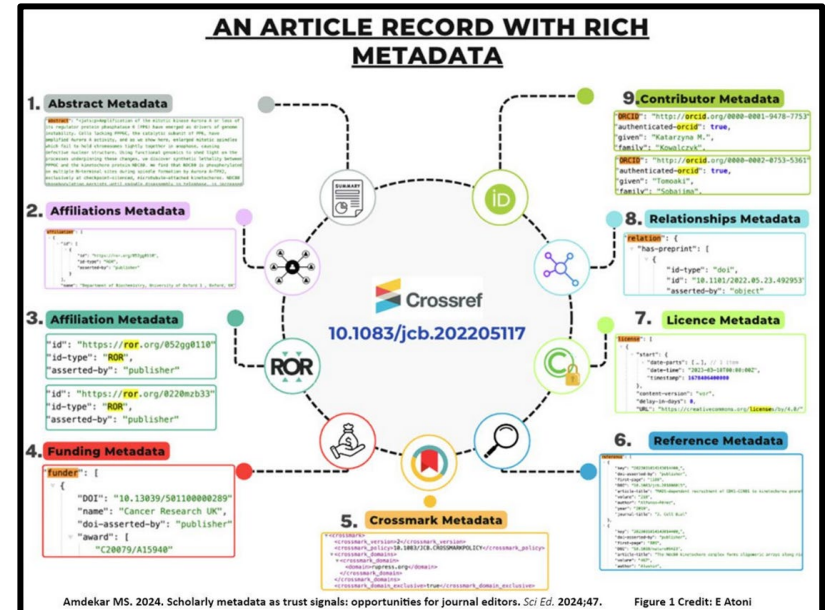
AN ARTICLE RECORD WITH RICH METADATA

1. Abstract Metadata

"abstract": "<jats:p>Amplification of the mitotic kinase Aurora A or loss of its regulator protein phosphatase 6 (PP6) have emerged as drivers of genome instability. Cells lacking PPP6C, the catalytic subunit of PP6, have amplified Aurora A activity, and we show here, enlarged mitotic spindles which fail to hold chromosomes tightly together in anaphase, causing defective nuclear structure. Using functional genomics to shed light on the processes underpinning these changes, we discover synthetic lethality between PPP6C and the kinetochore protein NDC80. We find that NDC80 is phosphorylated on multiple N-terminal sites during spindle formation by Aurora A-TPX2, exclusively at checkpoint-silenced, microtubule-attached kinetochores. NDC80 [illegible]

2. Affiliations Metadata

"affiliation": [
{
"id": [
{
"id": "https://ror.org/052gg0110",
"id-type": "ROR",
"asserted-by": "publisher"
}
],
"name": "Department of Biochemistry, University of Oxford 1 , Oxford, OX1

3. Affiliation Metadata

"id": "https://ror.org/052gg0110"
"id-type": "ROR",
"asserted-by": "publisher"

"id": "https://ror.org/0220mzb33"
"id-type": "ROR",
"asserted-by": "publisher"

4. Funding Metadata

"funder": [
{
"DOI": "10.13039/501100000289"
"name": "Cancer Research UK",
"doi-asserted-by": "publisher"
"award": [
"C20079/A15940"

9. Contributor Metadata

"ORCID": "http://orcid.org/0000-0001-9478-7753"
"authenticated-orcid": true,
"given": "Katarzyna M.",
"family": "Kowalczyk",

"ORCID": "http://orcid.org/0000-0002-0753-5361"
"authenticated-orcid": true,
"given": "Tomoaki",
"family": "Sobajima",

8. Relationships Metadata

"relation": {
"has-preprint": [
{
"id-type": "doi",
"id": "10.1101/2022.05.23.492953"
"asserted-by": "object"

SUMMARY

ROR

Crossref
10.1083/jcb.202205117

7. Licence Metadata

"license": [
{
"start": {
"date-parts": [...],
"date-time": "2023-03-10T00:00:00Z",
"timestamp": 1678406400000
},
"content-version": "vor",
"delay-in-days": 0,
"URL": "https://creativecommons.org/licenses/by/4.0/"

6. Reference Metadata

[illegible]

5. Crossmark Metadata

<crossmark>
<crossmark_version>2</crossmark_version>
<crossmark_policy>10.1083/JCB.CROSSMARKPOLICY</crossmark_policy>
<crossmark_domains>
<crossmark_domain>
<domain>rupress.org</domain>
</crossmark_domain>
</crossmark_domains>
<crossmark_domain_exclusive>true</crossmark_domain_exclusive>

Amdekar MS. 2024. Scholarly metadata as trust signals: opportunities for journal editors. Sci Ed. 2024;47.

Figure 1 Credit: E Atoni